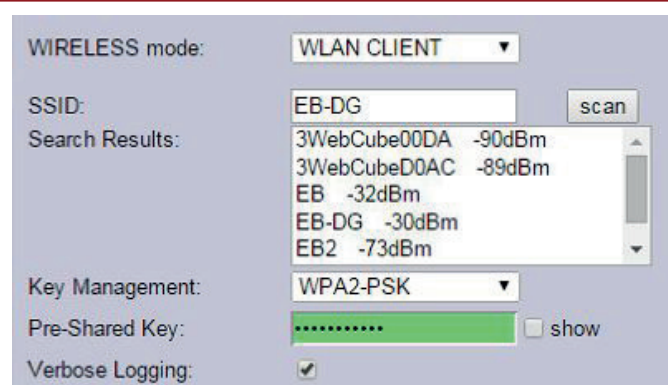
WIRELESS mode: WLAN CLIENT

SSID: EB-DG scan

Search Results:
3WebCube00DA -90dBm
3WebCubeD0AC -89dBm
EB -32dBm
EB-DG -30dBm
EB2 -73dBm

Key Management: WPA2-PSK

Pre-Shared Key: ••••••••••• show

Verbose Logging: ✔